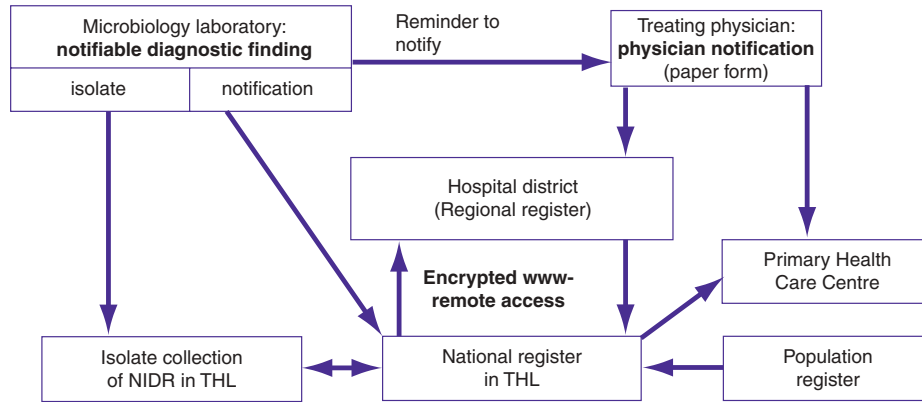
Microbiology laboratory:
**notifiable diagnostic finding**

isolate

notification

Reminder to notify

Treating physician:
**physician notification**
(paper form)

Hospital district
(Regional register)

**Encrypted www-remote access**

Primary Health Care Centre

Isolate collection of NIDR in THL

National register in THL

Population register